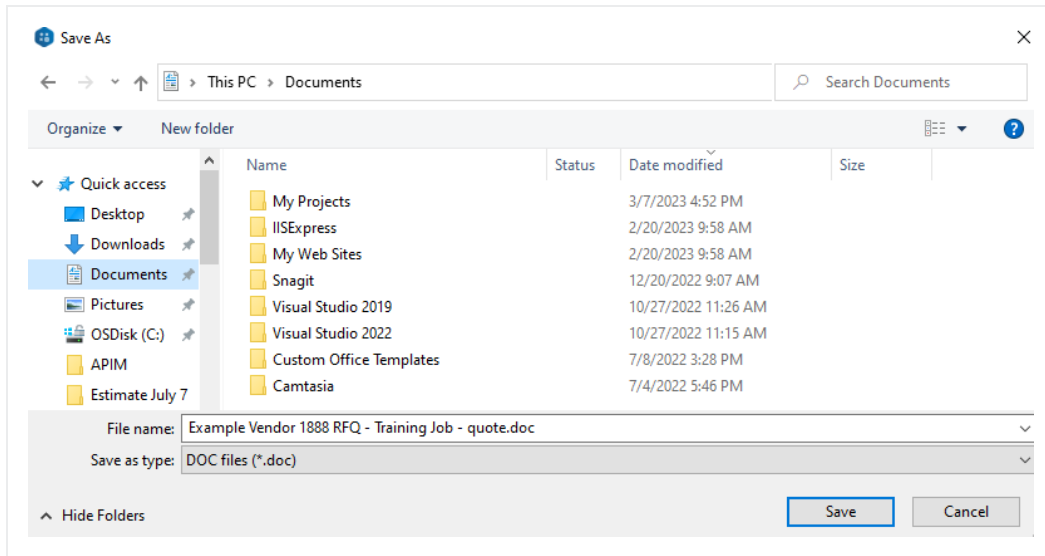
Save As

This PC > Documents

Search Documents

Organize ▾ New folder

Quick access
Desktop
Downloads
Documents
Pictures
OSDisk (C:)
APIM
Estimate July 7

| Name | Status | Date modified | Size |
|---|---|---|---|
| My Projects | | 3/7/2023 4:52 PM | |
| IISExpress | | 2/20/2023 9:58 AM | |
| My Web Sites | | 2/20/2023 9:58 AM | |
| Snagit | | 12/20/2022 9:07 AM | |
| Visual Studio 2019 | | 10/27/2022 11:26 AM | |
| Visual Studio 2022 | | 10/27/2022 11:15 AM | |
| Custom Office Templates | | 7/8/2022 3:28 PM | |
| Camtasia | | 7/4/2022 5:46 PM | |

File name: Example Vendor 1888 RFQ - Training Job - quote.doc
Save as type: DOC files (*.doc)

Hide Folders

Save
Cancel